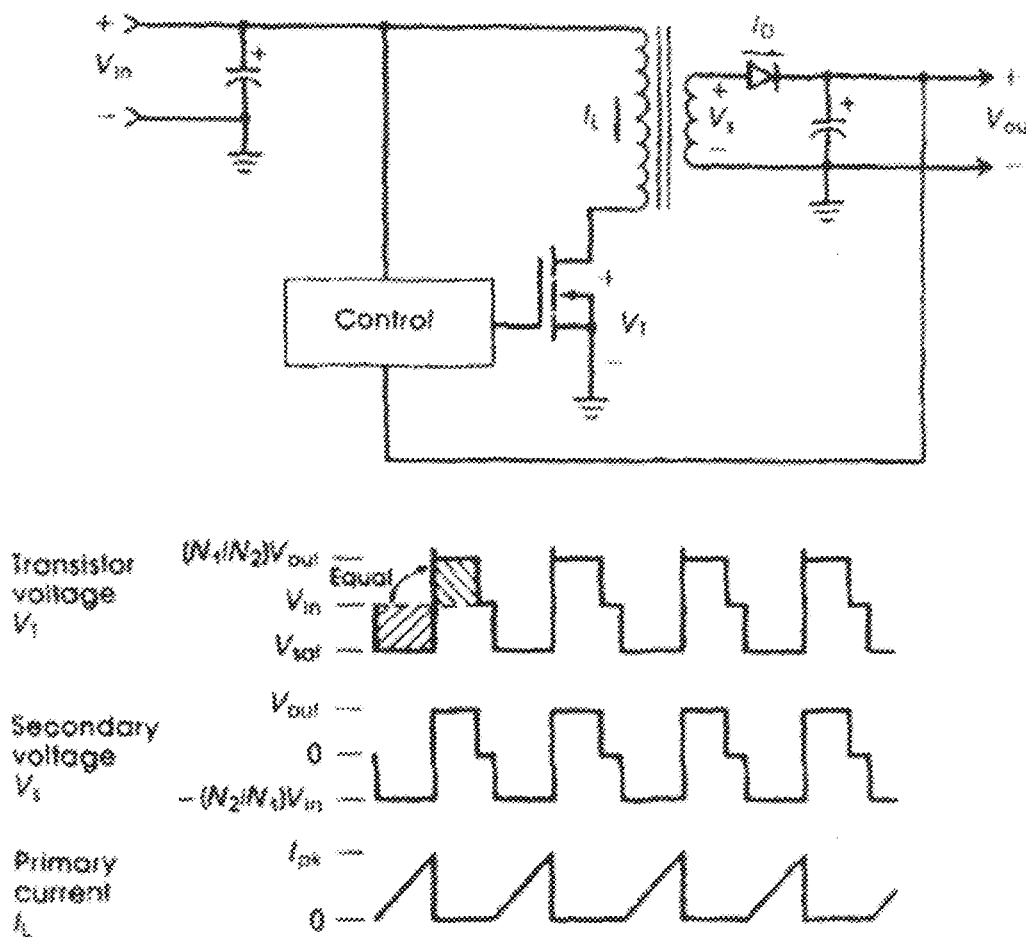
+
$V_{in}$
−
+
$I_L$
$I_D$
+
$V_s$
−
+
+
$V_{out}$
−
Control
+
$V_1$
−

Transistor voltage $V_1$
$(N_1/N_2)V_{out}$
Equal
$V_{in}$
$V_{sat}$

Secondary voltage $V_s$
$V_{out}$
0
$-(N_2/N_1)V_{in}$

Primary current $I_L$
$I_{pk}$
0